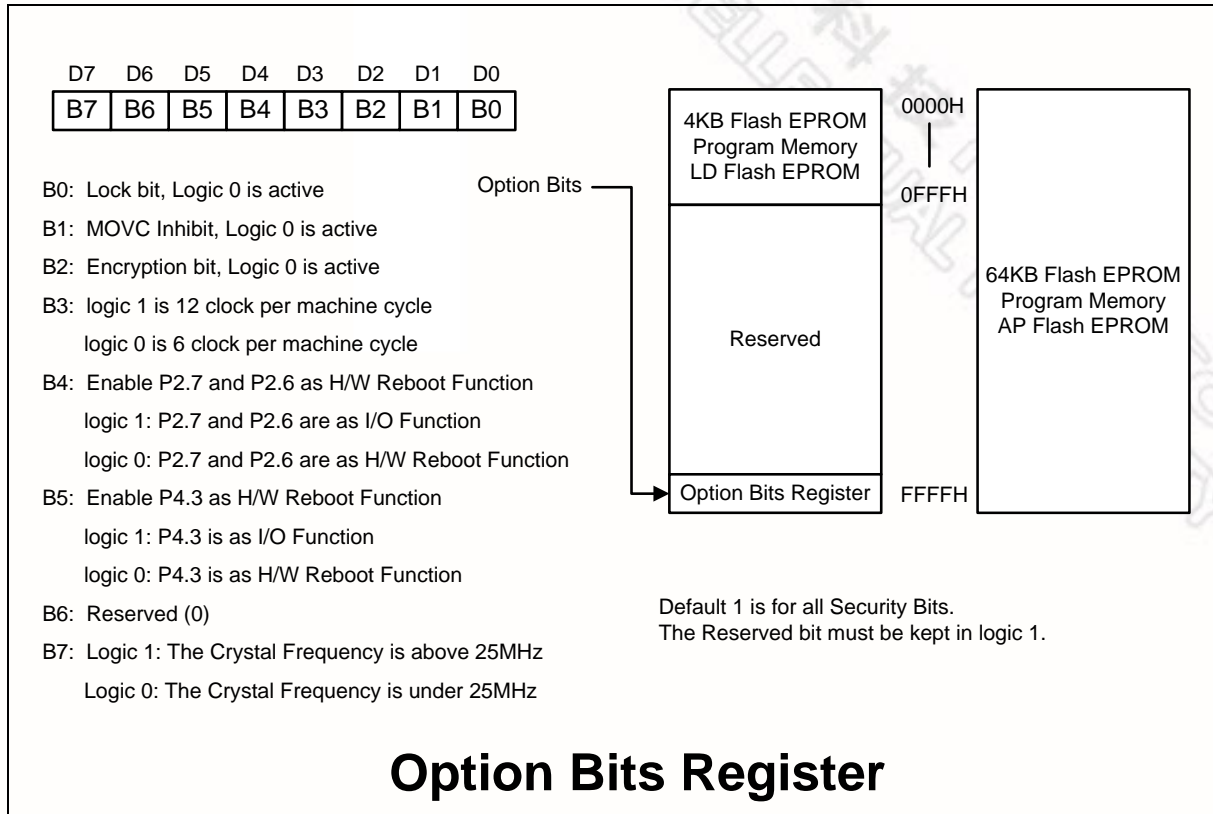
| D7 | D6 | D5 | D4 | D3 | D2 | D1 | D0 |
|---|---|---|---|---|---|---|---|
| B7 | B6 | B5 | B4 | B3 | B2 | B1 | B0 |

B0: Lock bit, Logic 0 is active

B1: MOVC Inhibit, Logic 0 is active

B2: Encryption bit, Logic 0 is active

B3: logic 1 is 12 clock per machine cycle
logic 0 is 6 clock per machine cycle

B4: Enable P2.7 and P2.6 as H/W Reboot Function
logic 1: P2.7 and P2.6 are as I/O Function
logic 0: P2.7 and P2.6 are as H/W Reboot Function

B5: Enable P4.3 as H/W Reboot Function
logic 1: P4.3 is as I/O Function
logic 0: P4.3 is as H/W Reboot Function

B6: Reserved (0)

B7: Logic 1: The Crystal Frequency is above 25MHz
Logic 0: The Crystal Frequency is under 25MHz

Option Bits

4KB Flash EPROM Program Memory LD Flash EPROM

0000H

0FFFH

Reserved

Option Bits Register

FFFFH

64KB Flash EPROM Program Memory AP Flash EPROM

Default 1 is for all Security Bits.
The Reserved bit must be kept in logic 1.

Option Bits Register